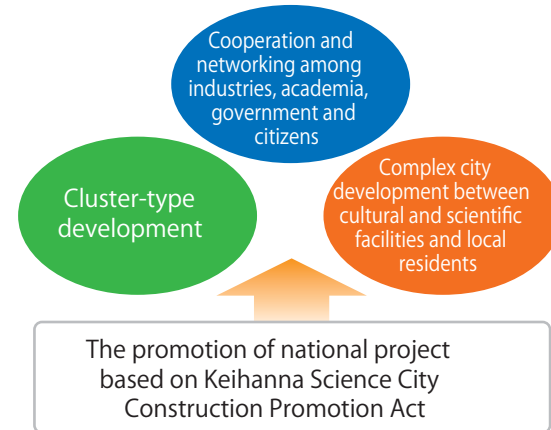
Cooperation and networking among industries, academia, government and citizens

Cluster-type development

Complex city development between cultural and scientific facilities and local residents

The promotion of national project based on Keihanna Science City Construction Promotion Act